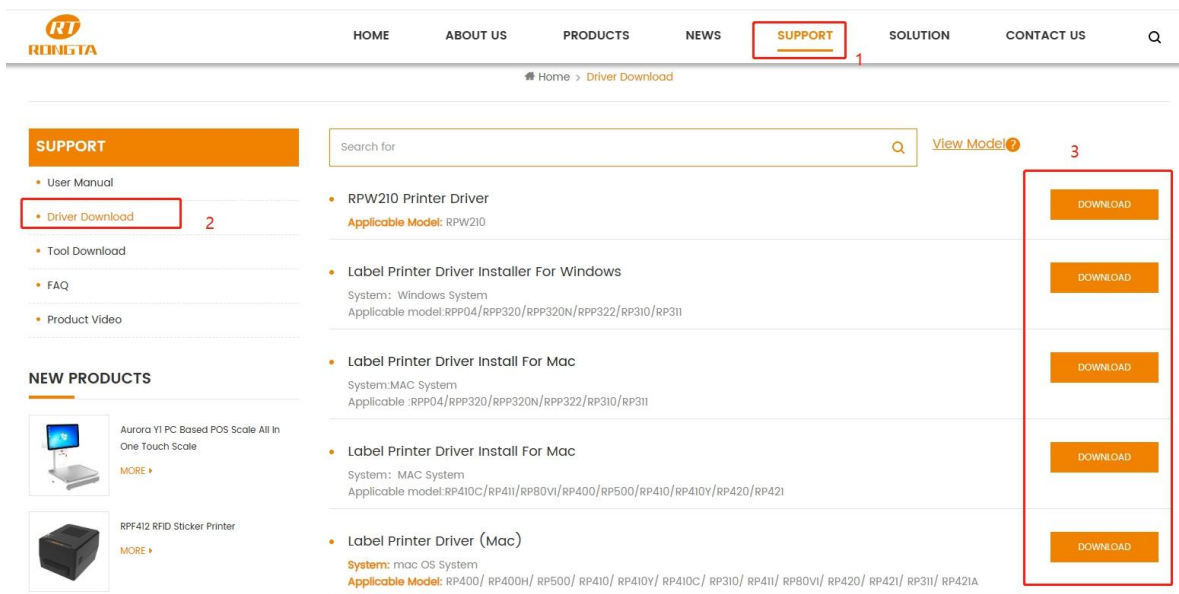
RT RONGTA

HOME ABOUT US PRODUCTS NEWS SUPPORT SOLUTION CONTACT US

1

Home > Driver Download

SUPPORT

• User Manual
• Driver Download 2
• Tool Download
• FAQ
• Product Video

NEW PRODUCTS

Aurora Y1 PC Based POS Scale All In One Touch Scale
MORE ▸

RPF412 RFID Sticker Printer
MORE ▸

Search for

View Model

3

• RPW210 Printer Driver
Applicable Model: RPW210

DOWNLOAD

• Label Printer Driver Installer For Windows
System: Windows System
Applicable model:RPP04/RPP320/RPP320N/RPP322/RP310/RP311

DOWNLOAD

• Label Printer Driver Install For Mac
System:MAC System
Applicable :RPP04/RPP320/RPP320N/RPP322/RP310/RP311

DOWNLOAD

• Label Printer Driver Install For Mac
System: MAC System
Applicable model:RP410C/RP411/RP80VI/RP400/RP500/RP410/RP410Y/RP420/RP421

DOWNLOAD

• Label Printer Driver (Mac)
System: mac OS System
Applicable Model: RP400/ RP400H/ RP500/ RP410/ RP410Y/ RP410C/ RP310/ RP411/ RP80VI/ RP420/ RP421/ RP311/ RP421A

DOWNLOAD